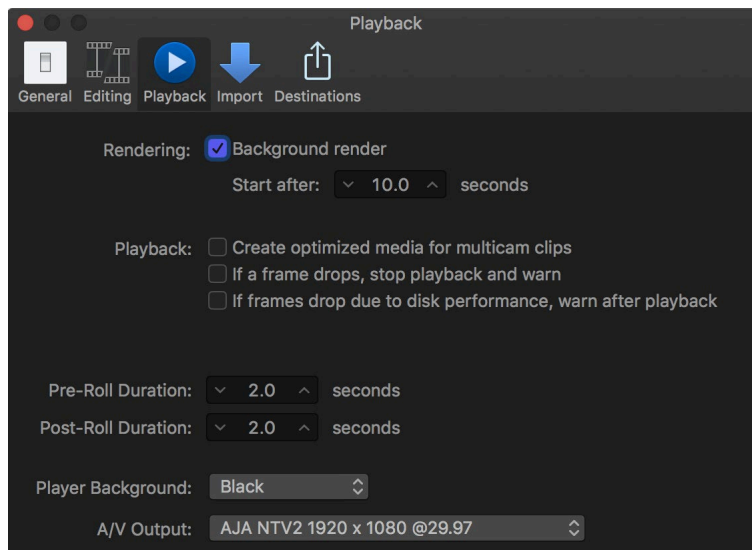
Playback

General Editing Playback Import Destinations

Rendering: Background render

Start after: 10.0 seconds

Playback: Create optimized media for multicam clips

If a frame drops, stop playback and warn

If frames drop due to disk performance, warn after playback

Pre-Roll Duration: 2.0 seconds

Post-Roll Duration: 2.0 seconds

Player Background: Black

A/V Output: AJA NTV2 1920 x 1080 @29.97